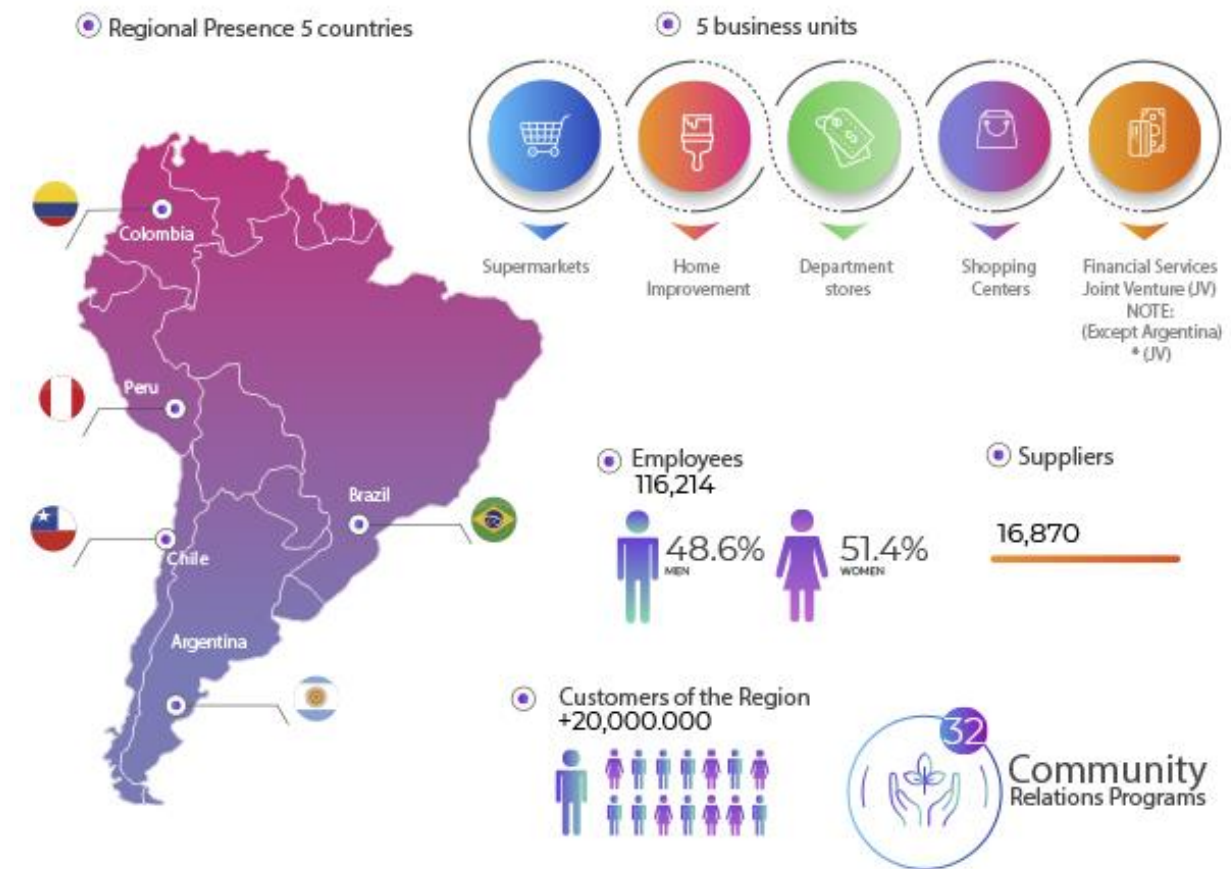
Regional Presence 5 countries

5 business units

Colombia

Peru

Brazil

Chile

Argentina

Supermarkets

Home Improvement

Department stores

Shopping Centers

Financial Services Joint Venture (JV) NOTE: (Except Argentina) * (JV)

Employees
116,214

48.6%
MEN

51.4%
WOMEN

Suppliers

16,870

Customers of the Region
+20,000.000

32
Community
Relations Programs